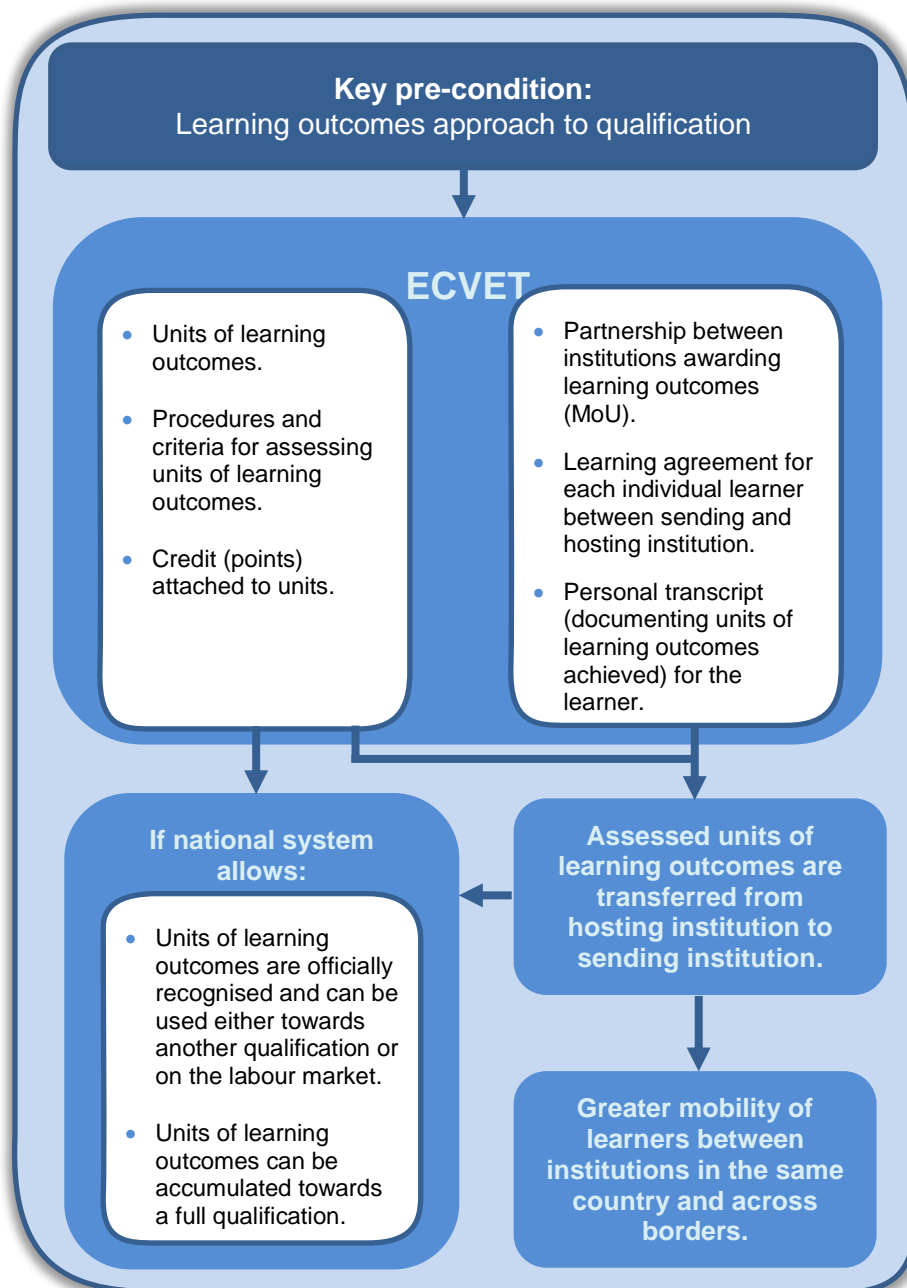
**Key pre-condition:**
Learning outcomes approach to qualification

ECVET

- Units of learning outcomes.
- Procedures and criteria for assessing units of learning outcomes.
- Credit (points) attached to units.

- Partnership between institutions awarding learning outcomes (MoU).
- Learning agreement for each individual learner between sending and hosting institution.
- Personal transcript (documenting units of learning outcomes achieved) for the learner.

If national system allows:

- Units of learning outcomes are officially recognised and can be used either towards another qualification or on the labour market.
- Units of learning outcomes can be accumulated towards a full qualification.

Assessed units of learning outcomes are transferred from hosting institution to sending institution.

Greater mobility of learners between institutions in the same country and across borders.